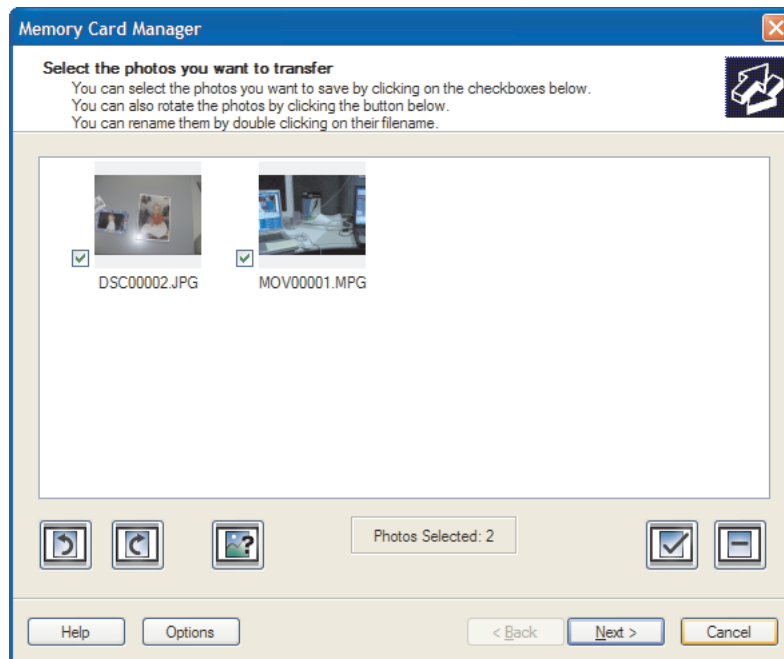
Memory Card Manager

Select the photos you want to transfer
You can select the photos you want to save by clicking on the checkboxes below.
You can also rotate the photos by clicking the button below.
You can rename them by double clicking on their filename.

DSC00002.JPG

MOV00001.MPG

Photos Selected: 2

Help

Options

< Back

Next >

Cancel